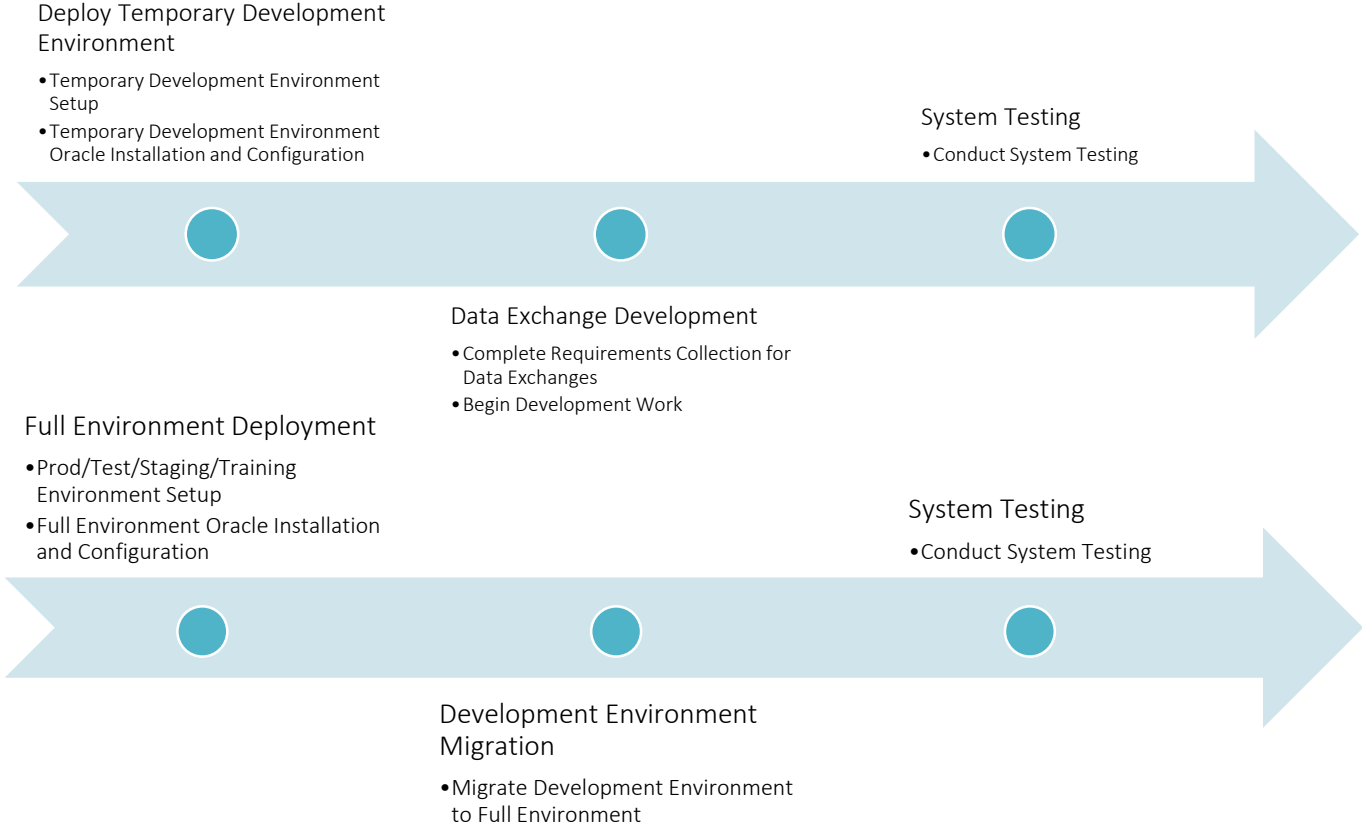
Deploy Temporary Development Environment

•Temporary Development Environment Setup
•Temporary Development Environment Oracle Installation and Configuration

System Testing

•Conduct System Testing

Data Exchange Development

•Complete Requirements Collection for Data Exchanges
•Begin Development Work

Full Environment Deployment

•Prod/Test/Staging/Training Environment Setup
•Full Environment Oracle Installation and Configuration

System Testing

•Conduct System Testing

Development Environment Migration

•Migrate Development Environment to Full Environment